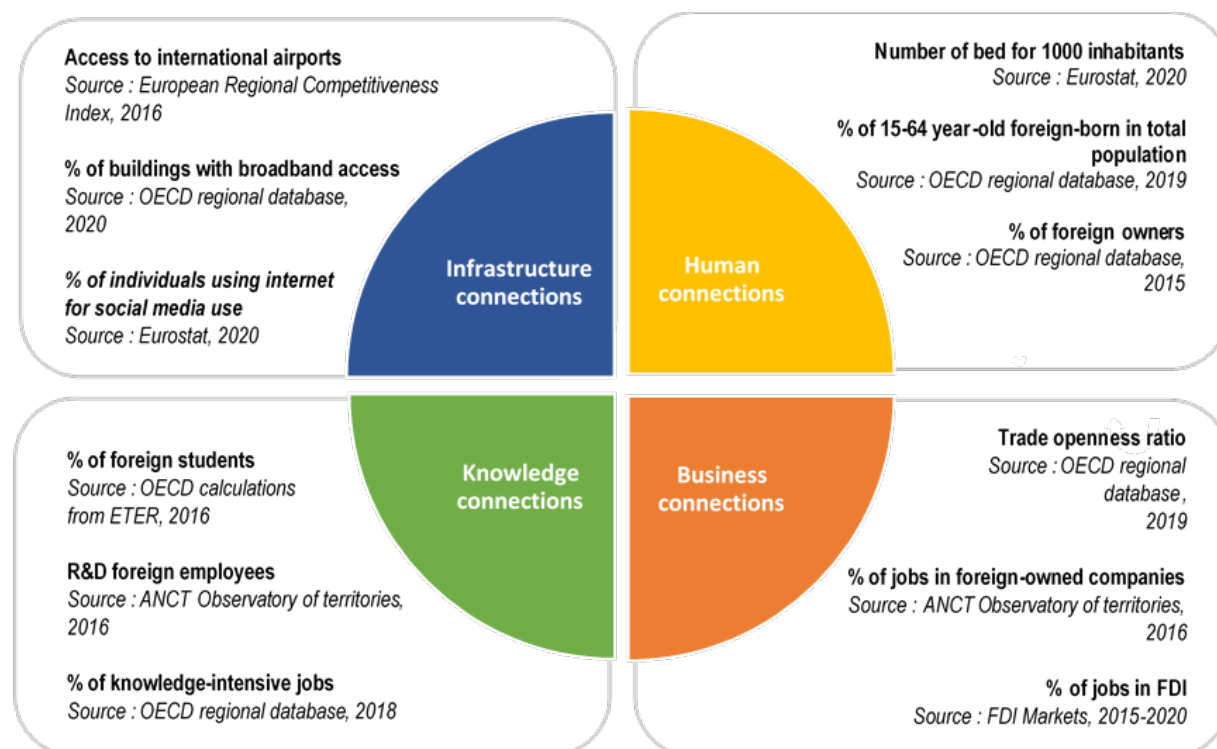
Access to international airports
Source : European Regional Competitiveness Index, 2016

% of buildings with broadband access
Source : OECD regional database, 2020

% of individuals using internet for social media use
Source : Eurostat, 2020

Infrastructure connections

Human connections

Number of bed for 1000 inhabitants
Source : Eurostat, 2020

% of 15-64 year-old foreign-born in total population
Source : OECD regional database, 2019

% of foreign owners
Source : OECD regional database, 2015

% of foreign students
Source : OECD calculations from ETER, 2016

R&D foreign employees
Source : ANCT Observatory of territories, 2016

% of knowledge-intensive jobs
Source : OECD regional database, 2018

Knowledge connections

Business connections

Trade openness ratio
Source : OECD regional database, 2019

% of jobs in foreign-owned companies
Source : ANCT Observatory of territories, 2016

% of jobs in FDI
Source : FDI Markets, 2015-2020